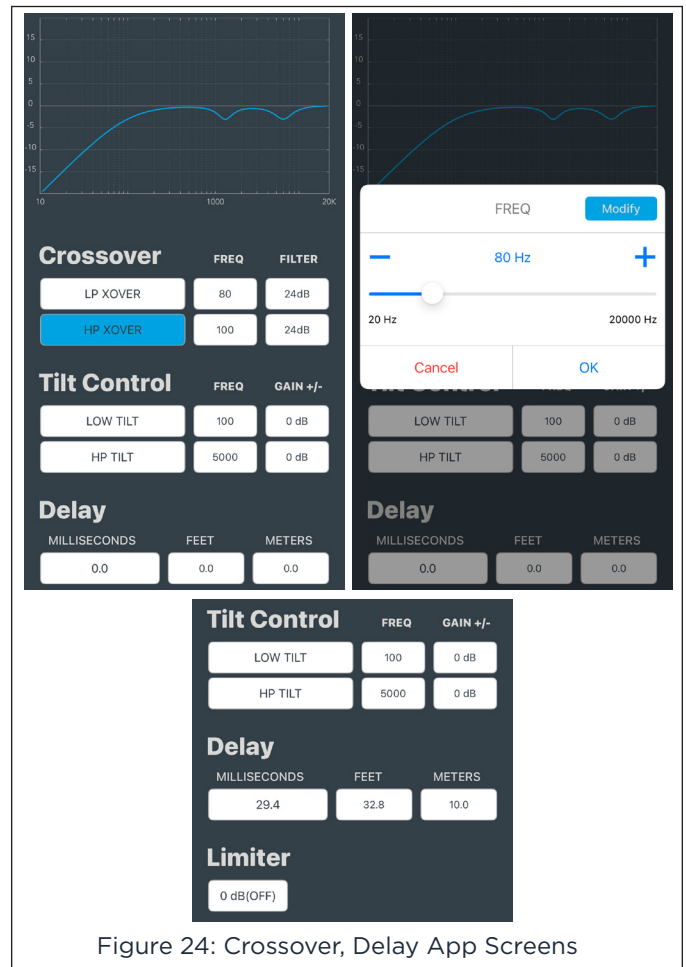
15
10
5
0
-5
-10
-15
10
1000
20K

Crossover
FREQ
FILTER
LP XOVER
80
24dB
HP XOVER
100
24dB

Tilt Control
FREQ
GAIN +/-
LOW TILT
100
0 dB
HP TILT
5000
0 dB

Delay
MILLISECONDS
FEET
METERS
0.0
0.0
0.0

15
10
5
0
-5
-10
-15

FREQ
Modify
−
80 Hz
+
20 Hz
20000 Hz
Cancel
OK

LOW TILT
100
0 dB
HP TILT
5000
0 dB

Delay
MILLISECONDS
FEET
METERS
0.0
0.0
0.0

Tilt Control
FREQ
GAIN +/-
LOW TILT
100
0 dB
HP TILT
5000
0 dB

Delay
MILLISECONDS
FEET
METERS
29.4
32.8
10.0

Limiter
0 dB(OFF)

Figure 24: Crossover, Delay App Screens